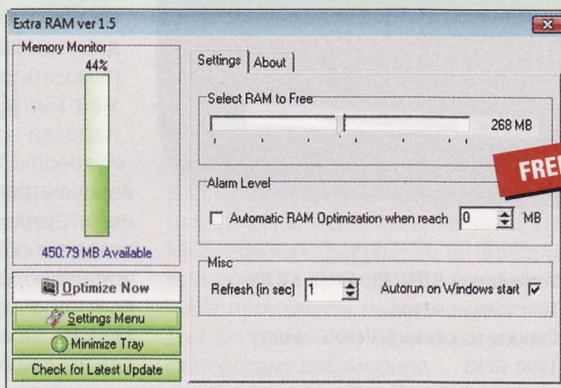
Extra RAM ver 1.5

Memory Monitor
44%
450.79 MB Available

Optimize Now
Settings Menu
Minimize Tray
Check for Latest Update

Settings | About

Select RAM to Free
268 MB

FREE

Alarm Level
Automatic RAM Optimization when reach 0 MB

Misc
Refresh (in sec) 1
Autorun on Windows start